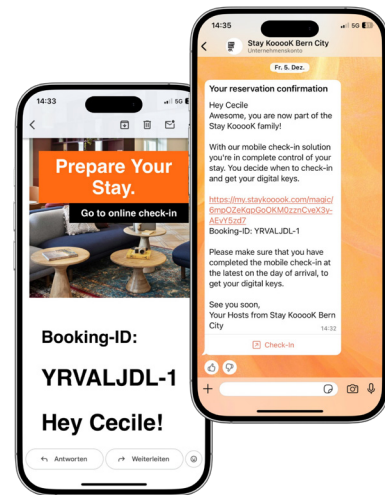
14:33

5G

Prepare Your Stay.

Go to online check-in

Booking-ID:

YRVALJDL-1

Hey Cecile!

Antworten

Weiterleiten

14:35

5G

Stay KoooooK Bern City
Unternehmenskonto

Fr. 5. Dez.

Your reservation confirmation

Hey Cecile
Awesome, you are now part of the Stay KoooooK family!

With our mobile check-in solution you're in complete control of your stay. You decide when to check-in and get your digital keys.

https://my.staykooook.com/magic/6mpOZeKgpGoOKM0zznCveX3y-AEvY5zd7
Booking-ID: YRVALJDL-1

Please make sure that you have completed the mobile check-in at the latest on the day of arrival, to get your digital keys.

See you soon,
Your Hosts from Stay KoooooK Bern City

14:32

Check-In